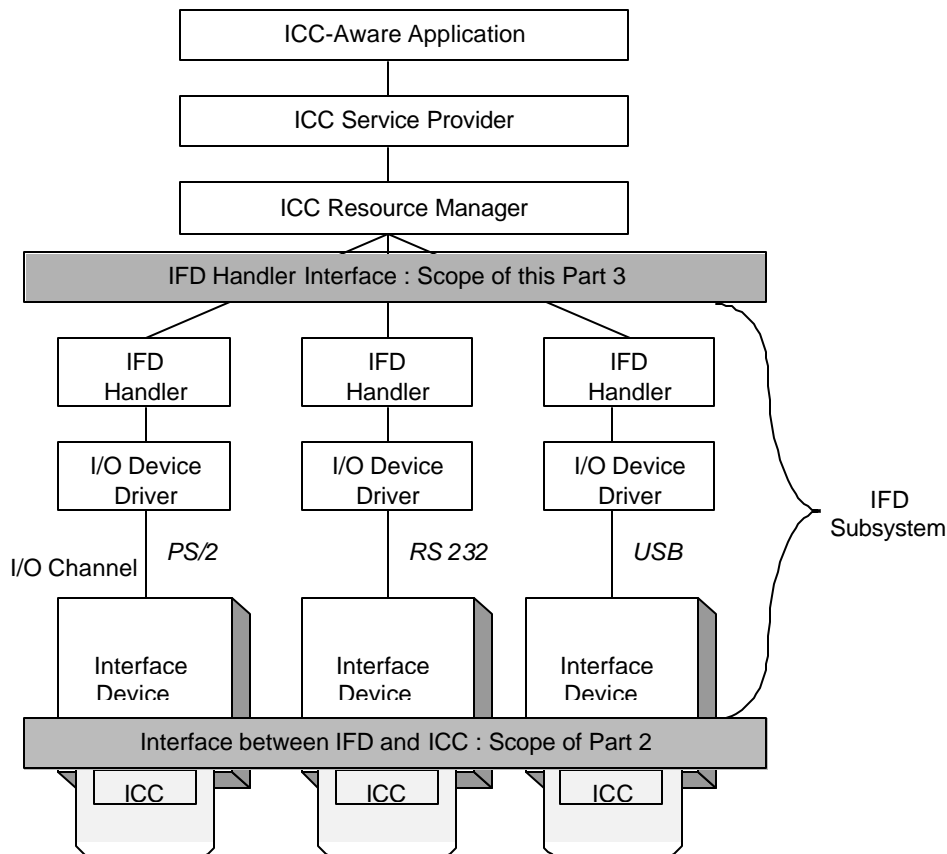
ICC-Aware Application

ICC Service Provider

ICC Resource Manager

IFD Handler Interface : Scope of this Part 3

IFD Handler

IFD Handler

IFD Handler

I/O Device Driver

I/O Device Driver

I/O Device Driver

IFD Subsystem

I/O Channel

PS/2

RS 232

USB

Interface Device

Interface Device

Interface Device

Interface between IFD and ICC : Scope of Part 2

ICC

ICC

ICC